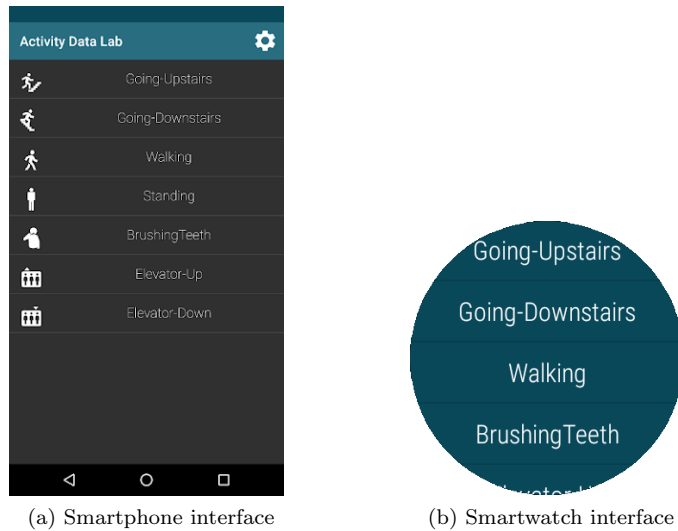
Activity Data Lab

Going-Upstairs

Going-Downstairs

Walking

Standing

BrushingTeeth

Elevator-Up

Elevator-Down

(a) Smartphone interface

Going-Upstairs

Going-Downstairs

Walking

BrushingTeeth

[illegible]

(b) Smartwatch interface